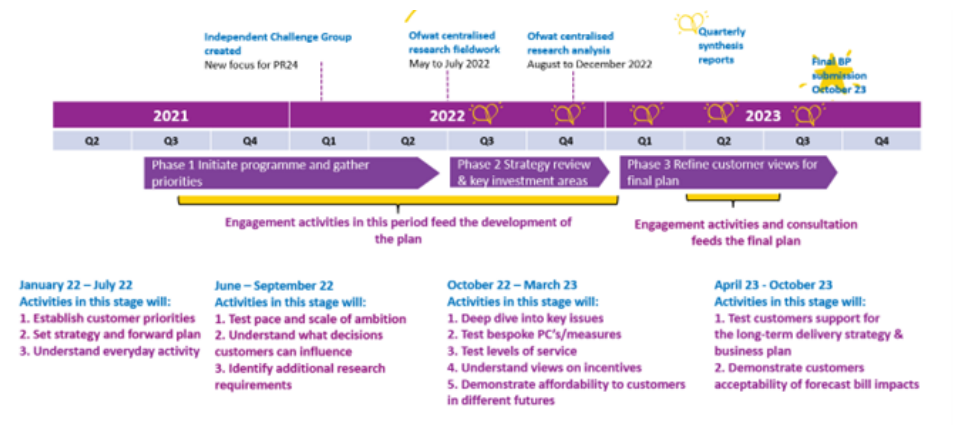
Independent Challenge Group created
New focus for PR24

Ofwat centralised research fieldwork
May to July 2022

Ofwat centralised research analysis
August to December 2022

Quarterly synthesis reports

Final BP submission October 23

| 2021 | | | 2022 | | | | 2023 | | | |
|---|---|---|---|---|---|---|---|---|---|---|
| Q2 | Q3 | Q4 | Q1 | Q2 | Q3 | Q4 | Q1 | Q2 | Q3 | Q4 |

Phase 1 Initiate programme and gather priorities

Phase 2 Strategy review & key investment areas

Phase 3 Refine customer views for final plan

Engagement activities in this period feed the development of the plan

Engagement activities and consultation feeds the final plan

January 22 – July 22
Activities in this stage will:
1. Establish customer priorities
2. Set strategy and forward plan
3. Understand everyday activity

June – September 22
Activities in this stage will:
1. Test pace and scale of ambition
2. Understand what decisions customers can influence
3. Identify additional research requirements

October 22 – March 23
Activities in this stage will:
1. Deep dive into key issues
2. Test bespoke PC's/measures
3. Test levels of service
4. Understand views on incentives
5. Demonstrate affordability to customers in different futures

April 23 - October 23
Activities in this stage will:
1. Test customers support for the long-term delivery strategy & business plan
2. Demonstrate customers acceptability of forecast bill impacts